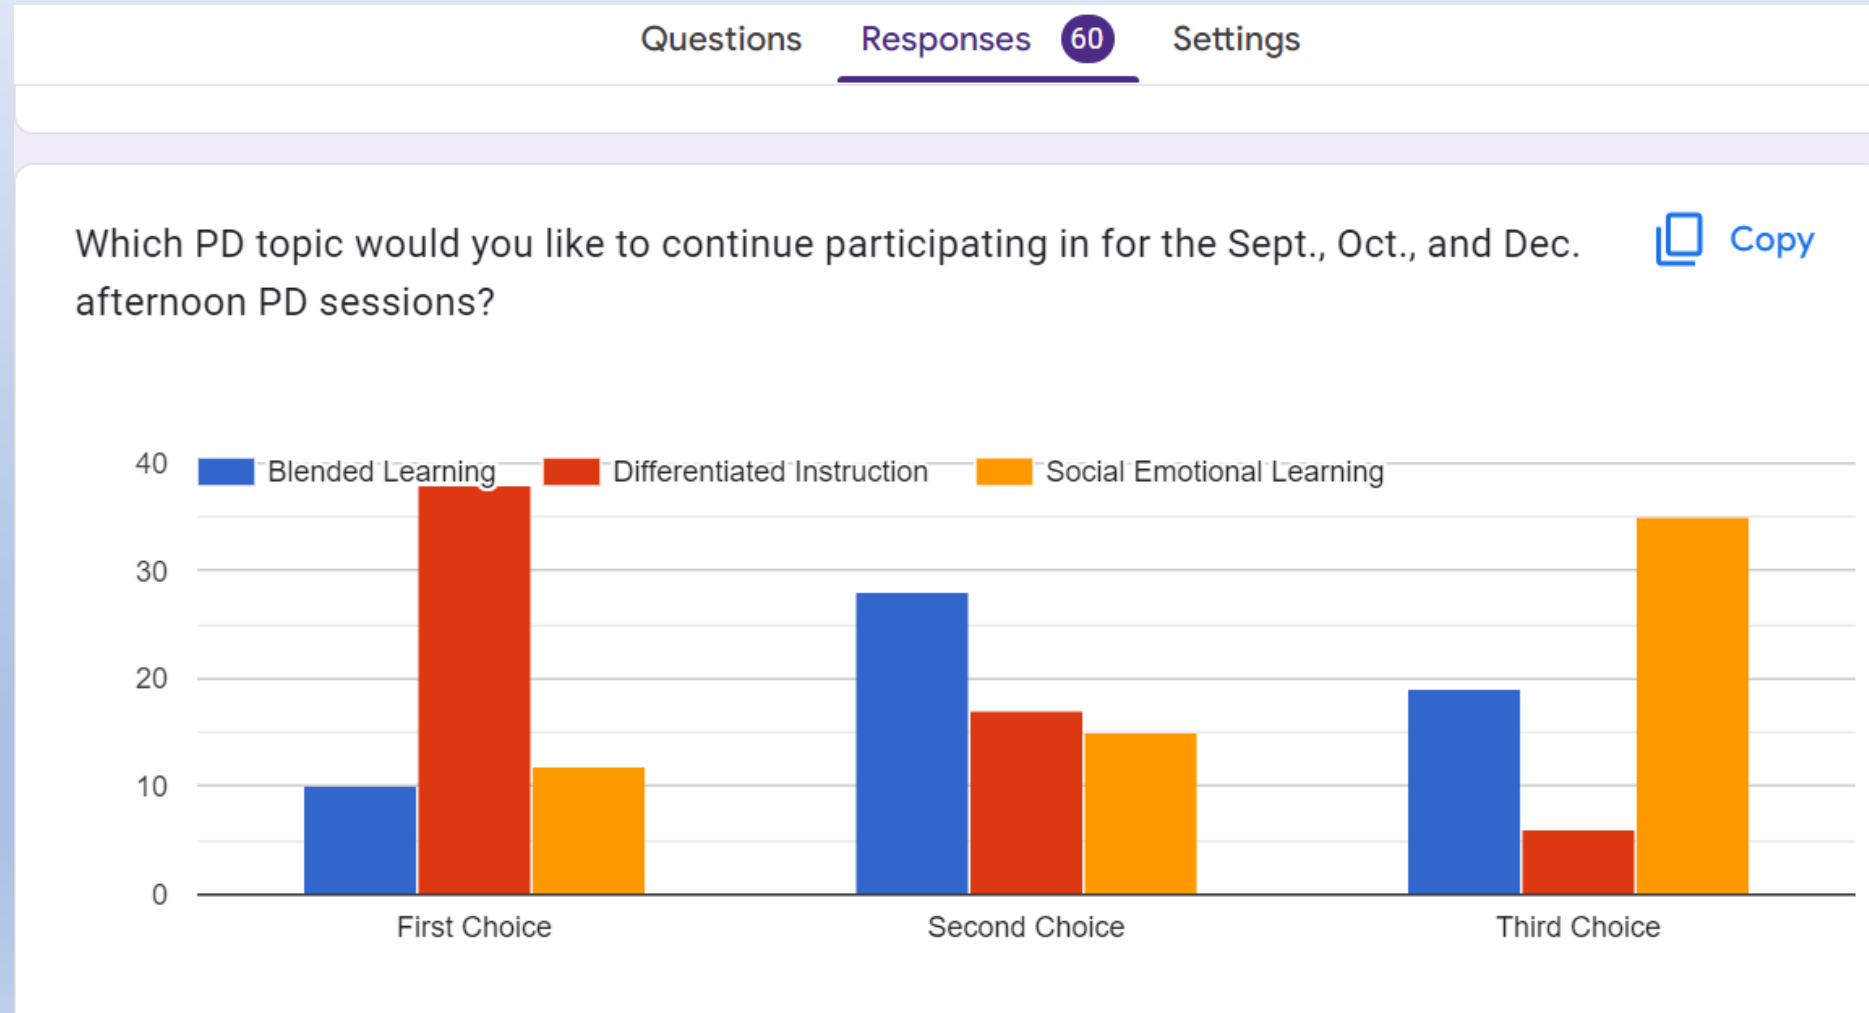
Questions Responses 60 Settings

Which PD topic would you like to continue participating in for the Sept., Oct., and Dec. afternoon PD sessions?

Copy

40
30
20
10
0

Blended Learning
Differentiated Instruction
Social Emotional Learning

First Choice
Second Choice
Third Choice